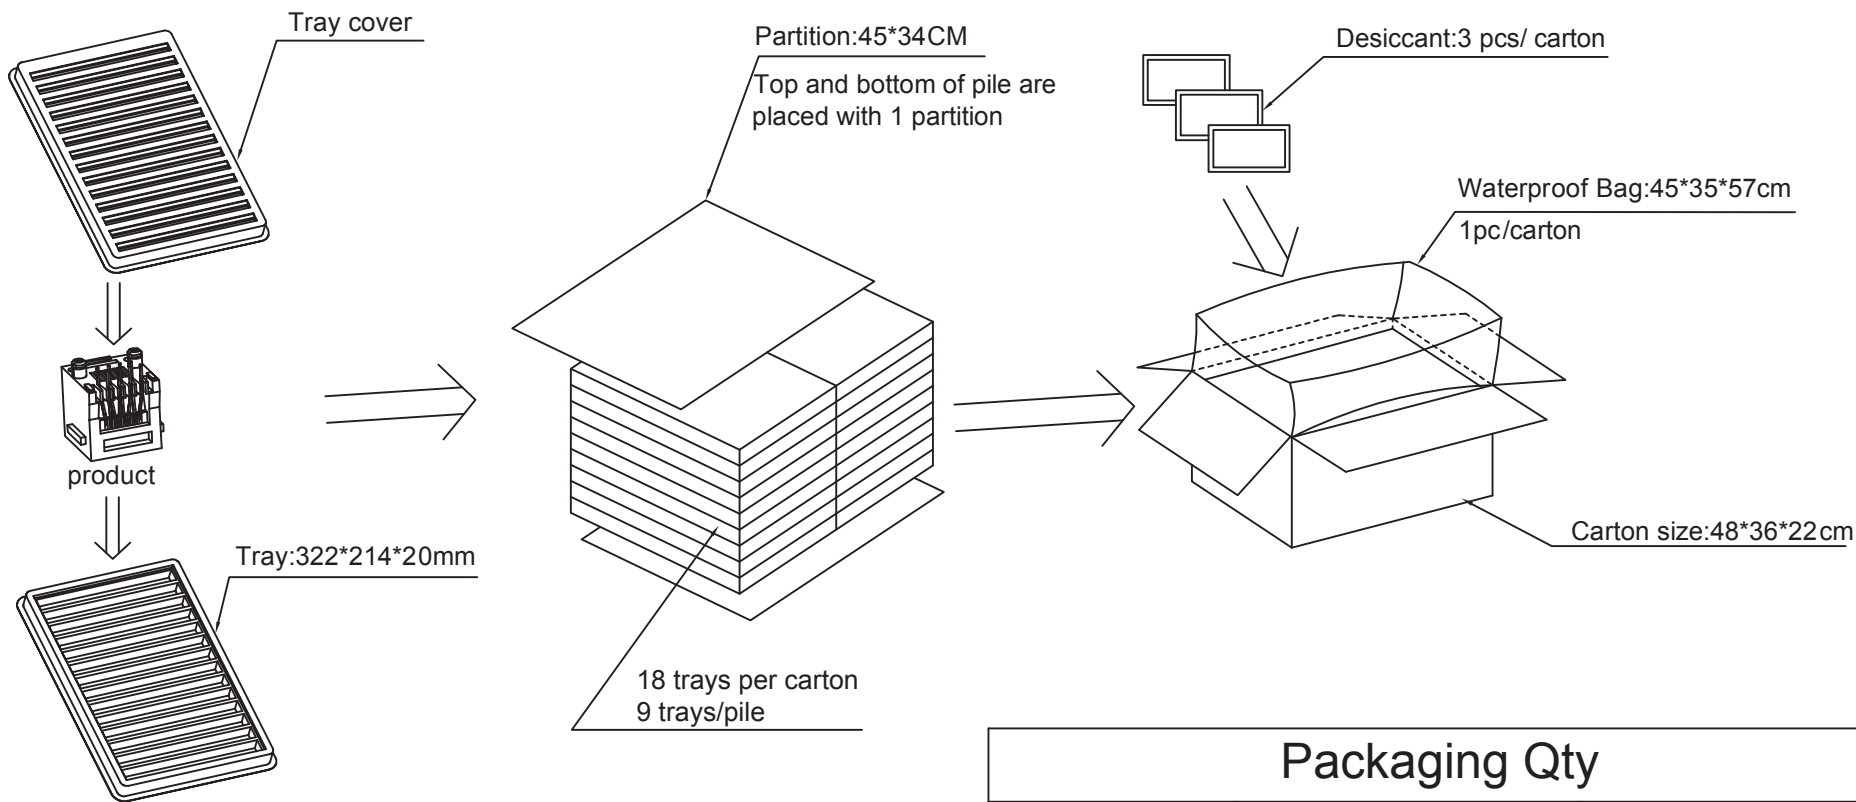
Tray cover

product

Tray:322*214*20mm

Partition:45*34CM

Top and bottom of pile are placed with 1 partition

18 trays per carton
9 trays/pile

Desiccant:3 pcs/ carton

Waterproof Bag:45*35*57cm

1pc/carton

Carton size:48*36*22cm

Packaging Qty